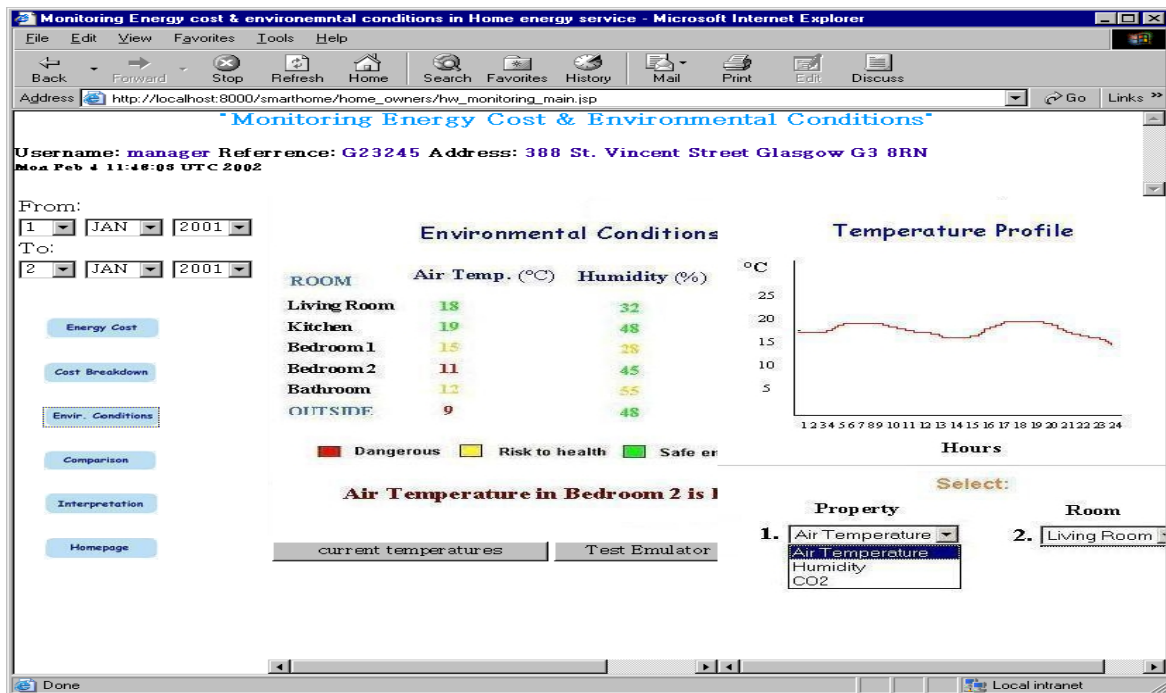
Monitoring Energy cost & environemntal conditions in Home energy service - Microsoft Internet Explorer

File Edit View Favorites Tools Help

Back Forward Stop Refresh Home Search Favorites History Mail Print Edit Discuss

Address http://localhost:8000/smarthome/home_owners/hw_monitoring_main.jsp Go Links »

"Monitoring Energy Cost & Environmental Conditions"

Username: manager Referrence: G23245 Address: 388 St. Vincent Street Glasgow G3 8RN
Mon Feb 4 11:46:03 UTC 2002

From:
1 JAN 2001
To:
2 JAN 2001

Energy Cost
Cost Breakdown
Envir. Conditions
Comparison
Interpretation
Homepage

Environmental Conditions

| ROOM | Air Temp. (°C) | Humidity (%) |
|---|---|---|
| Living Room | 18 | 32 |
| Kitchen | 19 | 48 |
| Bedroom 1 | 15 | 28 |
| Bedroom 2 | 11 | 45 |
| Bathroom | 12 | 55 |
| OUTSIDE | 9 | 48 |

Dangerous Risk to health Safe er

Air Temperature in Bedroom 2 is l

current temperatures Test Emulator

Temperature Profile

°C
25
20
15
10
5

1 2 3 4 5 6 7 8 9 10 11 12 13 14 15 16 17 18 19 20 21 22 23 24
Hours

Select:

Property Room

1. Air Temperature
Air Temperature
Humidity
CO2

2. Living Room

Done Local intranet